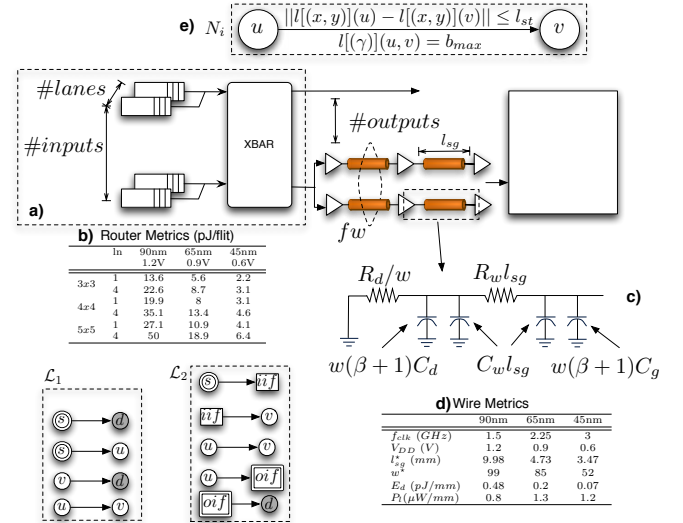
e) $N_i$ $u$ $||l[(x,y)](u) - l[(x,y)](v)|| \leq l_{st}$ $l[(\gamma)](u,v) = b_{max}$ $v$

$\#lanes$

$\#inputs$

XBAR

$\#outputs$

$l_{sg}$

a)

$fw$

b) Router Metrics (pJ/flit)

| | ln | 90nm 1.2V | 65nm 0.9V | 45nm 0.6V |
|---|---|---|---|---|
| 3x3 | 1 | 13.6 | 5.6 | 2.2 |
| | 4 | 22.6 | 8.7 | 3.1 |
| 4x4 | 1 | 19.9 | 8 | 3.1 |
| | 4 | 35.1 | 13.4 | 4.6 |
| 5x5 | 1 | 27.1 | 10.9 | 4.1 |
| | 4 | 50 | 18.9 | 6.4 |

$R_d/w$ $R_w l_{sg}$

c)

$w(\beta+1)C_d$ $C_w l_{sg}$ $w(\beta+1)C_g$

$\mathcal{L}_1$

$s$ $d$
$s$ $u$
$v$ $d$
$u$ $v$

$\mathcal{L}_2$

$s$ $iif$
$iif$ $v$
$u$ $v$
$u$ $oif$
$oif$ $d$

d) Wire Metrics

| | 90nm | 65nm | 45nm |
|---|---|---|---|
| $f_{clk}$ $(GHz)$ | 1.5 | 2.25 | 3 |
| $V_{DD}$ $(V)$ | 1.2 | 0.9 | 0.6 |
| $l^*_{sg}$ $(mm)$ | 9.98 | 4.73 | 3.47 |
| $w^*$ | 99 | 85 | 52 |
| $E_d$ $(pJ/mm)$ | 0.48 | 0.2 | 0.07 |
| $P_l(\mu W/mm)$ | 0.8 | 1.3 | 1.2 |